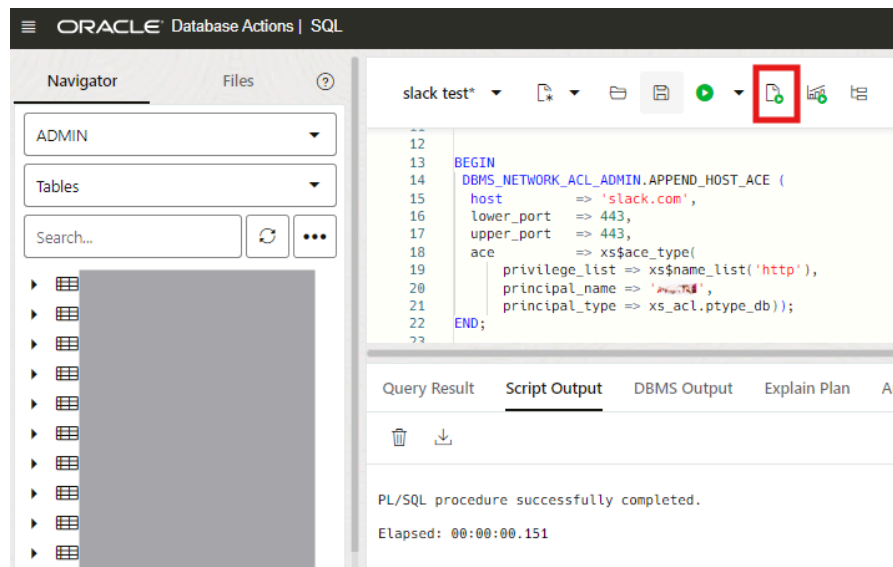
ORACLE Database Actions | SQL

Navigator Files ?

ADMIN

Tables

Search...

slack test*

11
12
13 BEGIN
14 DBMS_NETWORK_ACL_ADMIN.APPEND_HOST_ACE (
15 host => 'slack.com',
16 lower_port => 443,
17 upper_port => 443,
18 ace => xs$ace_type(
19 privilege_list => xs$name_list('http'),
20 principal_name => '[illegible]',
21 principal_type => xs_acl.ptype_db));
22 END;
23

Query Result Script Output DBMS Output Explain Plan A

PL/SQL procedure successfully completed.

Elapsed: 00:00:00.151